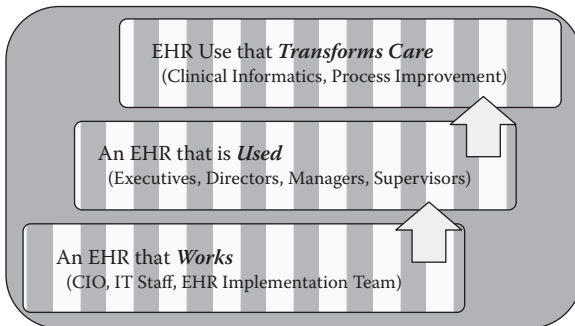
EHR Use that *Transforms Care*
(Clinical Informatics, Process Improvement)

An EHR that is *Used*
(Executives, Directors, Managers, Supervisors)

An EHR that *Works*
(CIO, IT Staff, EHR Implementation Team)